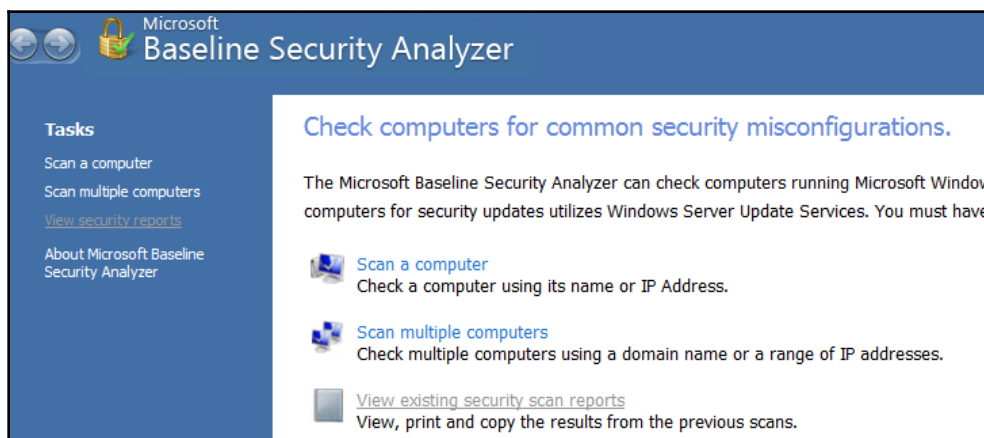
Microsoft
Baseline Security Analyzer

Tasks
Scan a computer
Scan multiple computers
View security reports
About Microsoft Baseline Security Analyzer

Check computers for common security misconfigurations.

The Microsoft Baseline Security Analyzer can check computers running Microsoft Window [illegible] computers for security updates utilizes Windows Server Update Services. You must have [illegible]

Scan a computer
Check a computer using its name or IP Address.

Scan multiple computers
Check multiple computers using a domain name or a range of IP addresses.

View existing security scan reports
View, print and copy the results from the previous scans.